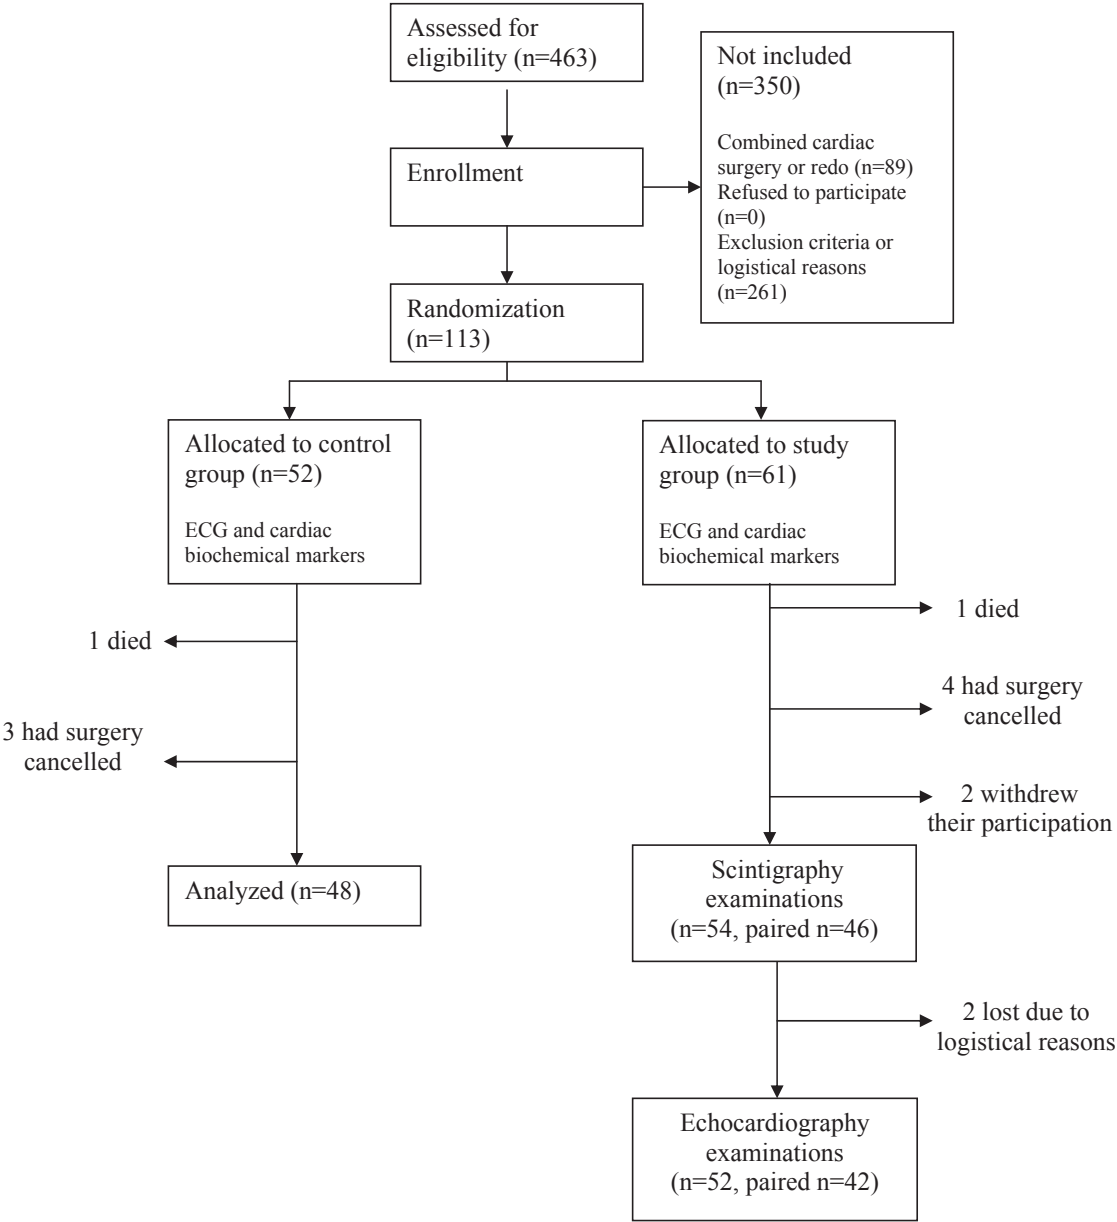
Assessed for eligibility (n=463)

Not included (n=350)

Combined cardiac surgery or redo (n=89)
Refused to participate (n=0)
Exclusion criteria or logistical reasons (n=261)

Enrollment

Randomization (n=113)

Allocated to control group (n=52)

ECG and cardiac biochemical markers

Allocated to study group (n=61)

ECG and cardiac biochemical markers

1 died

3 had surgery cancelled

Analyzed (n=48)

1 died

4 had surgery cancelled

2 withdrew their participation

Scintigraphy examinations (n=54, paired n=46)

2 lost due to logistical reasons

Echocardiography examinations (n=52, paired n=42)